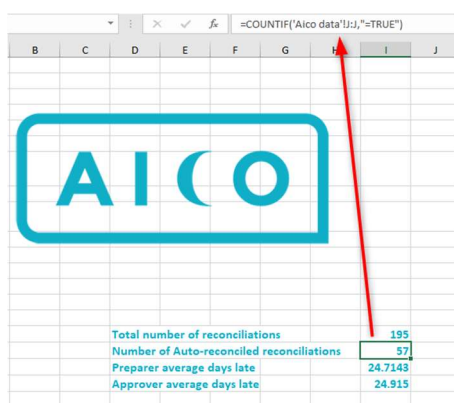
=COUNTIF('Aico data'!J:J,"=TRUE")

| B | C | D | E | F | G | H | I | J |
|---|---|---|---|---|---|---|---|---|

AICO

| Total number of reconciliations | 195 |
|---|---|
| Number of Auto-reconciled reconciliations | 57 |
| Preparer average days late | 24.7143 |
| Approver average days late | 24.915 |